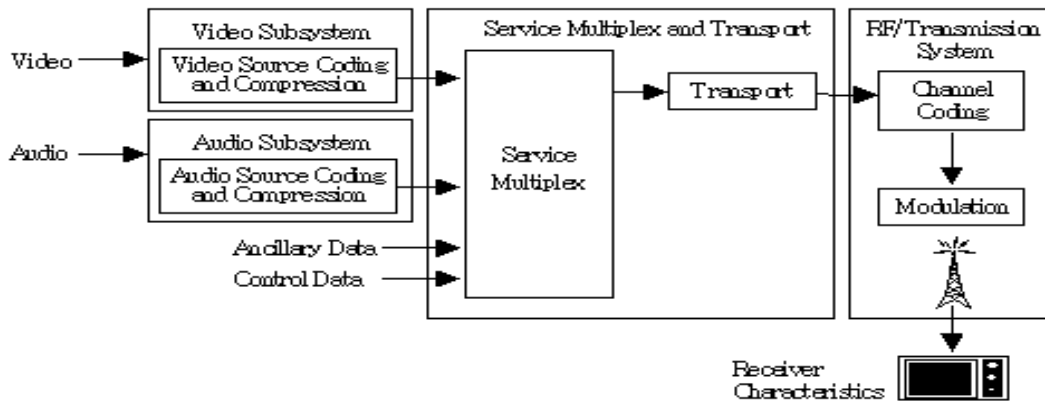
Video

Video Subsystem

Video Source Coding and Compression

Audio

Audio Subsystem

Audio Source Coding and Compression

Ancillary Data

Control Data

Service Multiplex and Transport

Service Multiplex

Transport

RF/Transmission System

Channel Coding

Modulation

Receiver Characteristics